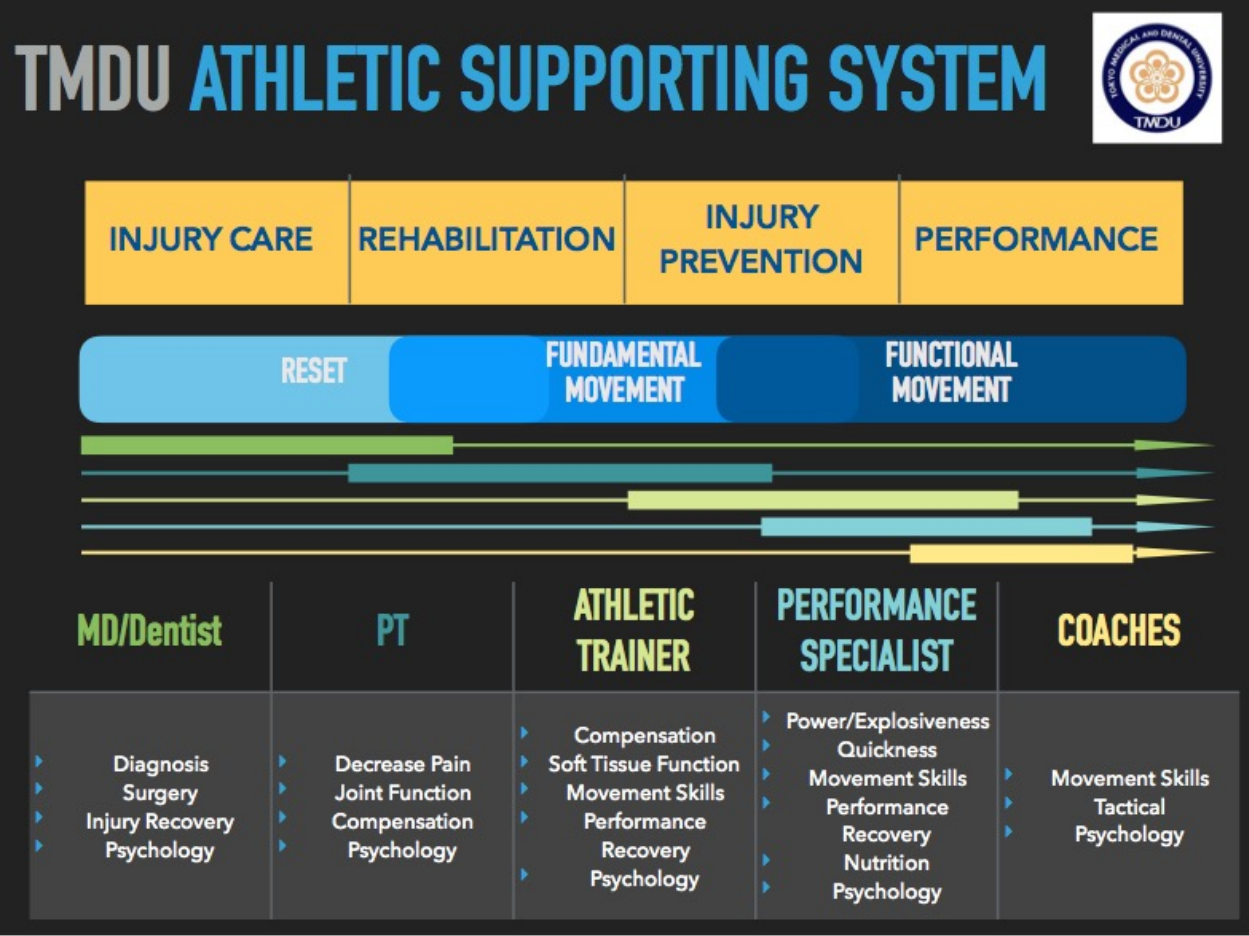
TMDU ATHLETIC SUPPORTING SYSTEM

TOKYO MEDICAL AND DENTAL UNIVERSITY
TMDU

| INJURY CARE | REHABILITATION | INJURY PREVENTION | PERFORMANCE |
|---|---|---|---|

RESET

FUNDAMENTAL MOVEMENT

FUNCTIONAL MOVEMENT

| MD/Dentist | PT | ATHLETIC TRAINER | PERFORMANCE SPECIALIST | COACHES |
|---|---|---|---|---|
| Diagnosis<br>Surgery<br>Injury Recovery<br>Psychology | Decrease Pain<br>Joint Function<br>Compensation<br>Psychology | Compensation<br>Soft Tissue Function<br>Movement Skills<br>Performance<br>Recovery<br>Psychology | Power/Explosiveness<br>Quickness<br>Movement Skills<br>Performance<br>Recovery<br>Nutrition<br>Psychology | Movement Skills<br>Tactical<br>Psychology |